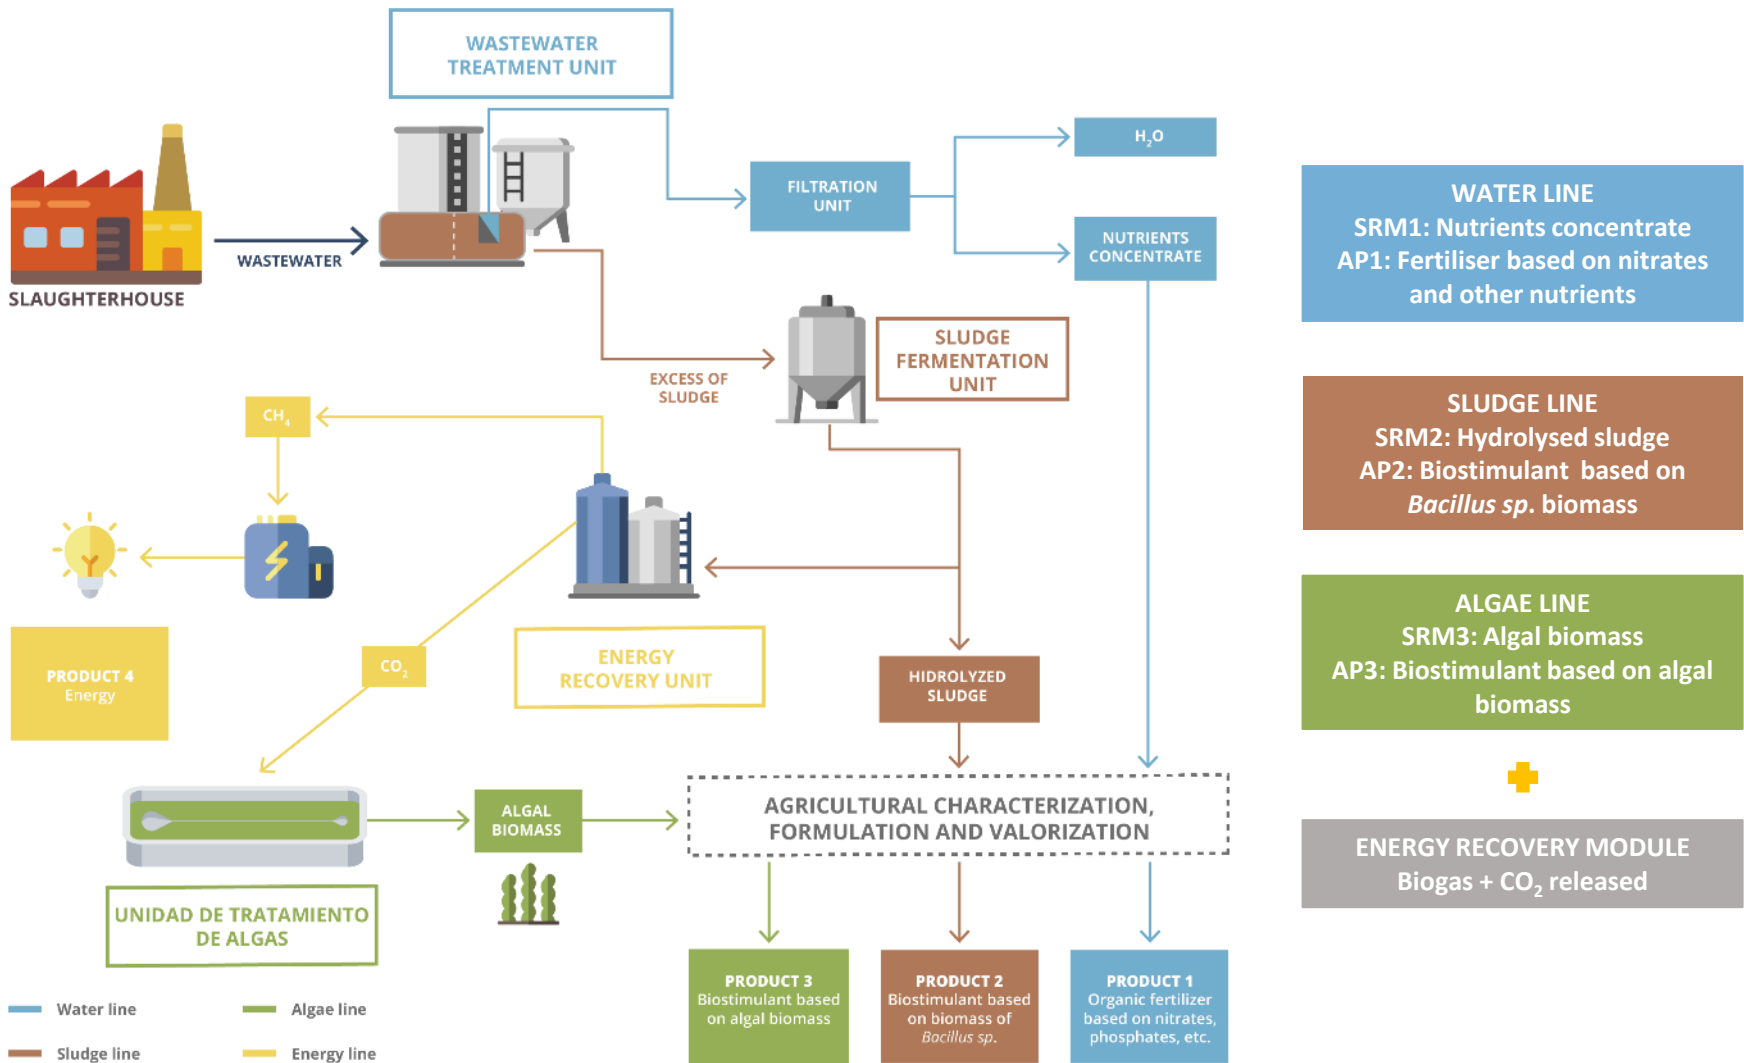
WASTEWATER TREATMENT UNIT

SLAUGHTERHOUSE

WASTEWATER

FILTRATION UNIT

$H_2O$

NUTRIENTS CONCENTRATE

EXCESS OF SLUDGE

SLUDGE FERMENTATION UNIT

$CH_4$

PRODUCT 4
Energy

$CO_2$

ENERGY RECOVERY UNIT

HIDROLYZED SLUDGE

ALGAL BIOMASS

AGRICULTURAL CHARACTERIZATION, FORMULATION AND VALORIZATION

UNIDAD DE TRATAMIENTO DE ALGAS

PRODUCT 3
Biostimulant based on algal biomass

PRODUCT 2
Biostimulant based on biomass of Bacillus sp.

PRODUCT 1
Organic fertilizer based on nitrates, phosphates, etc.

Water line
Algae line
Sludge line
Energy line

WATER LINE
SRM1: Nutrients concentrate
AP1: Fertiliser based on nitrates and other nutrients

SLUDGE LINE
SRM2: Hydrolysed sludge
AP2: Biostimulant based on Bacillus sp. biomass

ALGAE LINE
SRM3: Algal biomass
AP3: Biostimulant based on algal biomass

ENERGY RECOVERY MODULE
Biogas + $CO_2$ released